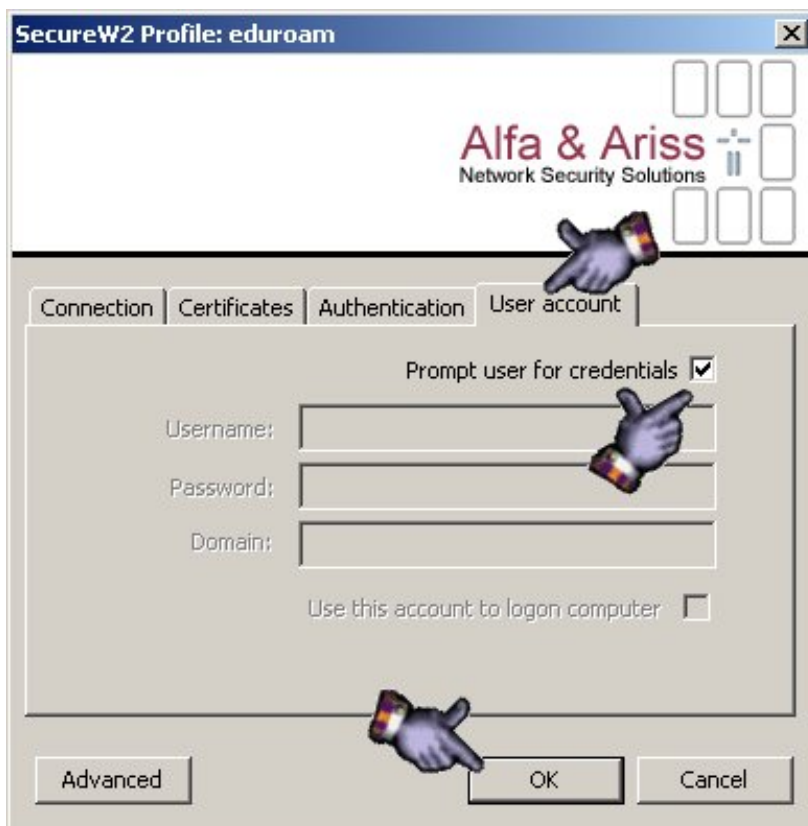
SecureW2 Profile: eduroam

Alfa & Ariss
Network Security Solutions

Connection | Certificates | Authentication | User account

Prompt user for credentials ☑

Username:

Password:

Domain:

Use this account to logon computer ☐

Advanced

OK

Cancel